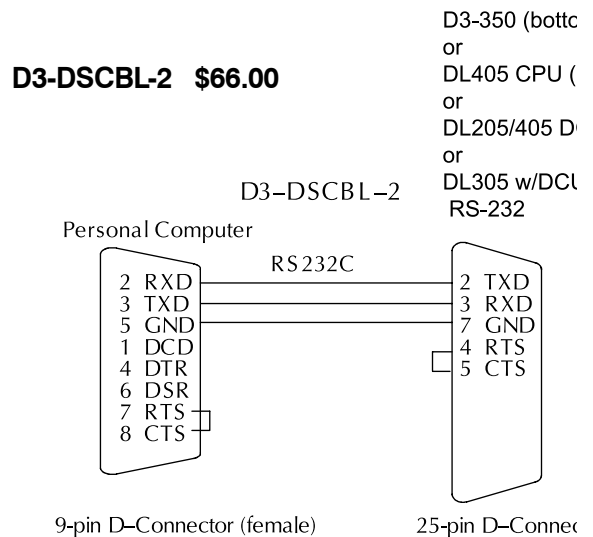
D3-DSCBL-2 $66.00

D3-350 (botto
or
DL405 CPU (
or
DL205/405 D
or
DL305 w/DCU
RS-232

D3–DSCBL–2

Personal Computer

RS232C

2 RXD
3 TXD
5 GND
1 DCD
4 DTR
6 DSR
7 RTS
8 CTS

2 TXD
3 RXD
7 GND
4 RTS
5 CTS

9-pin D–Connector (female)

25-pin D–Connec